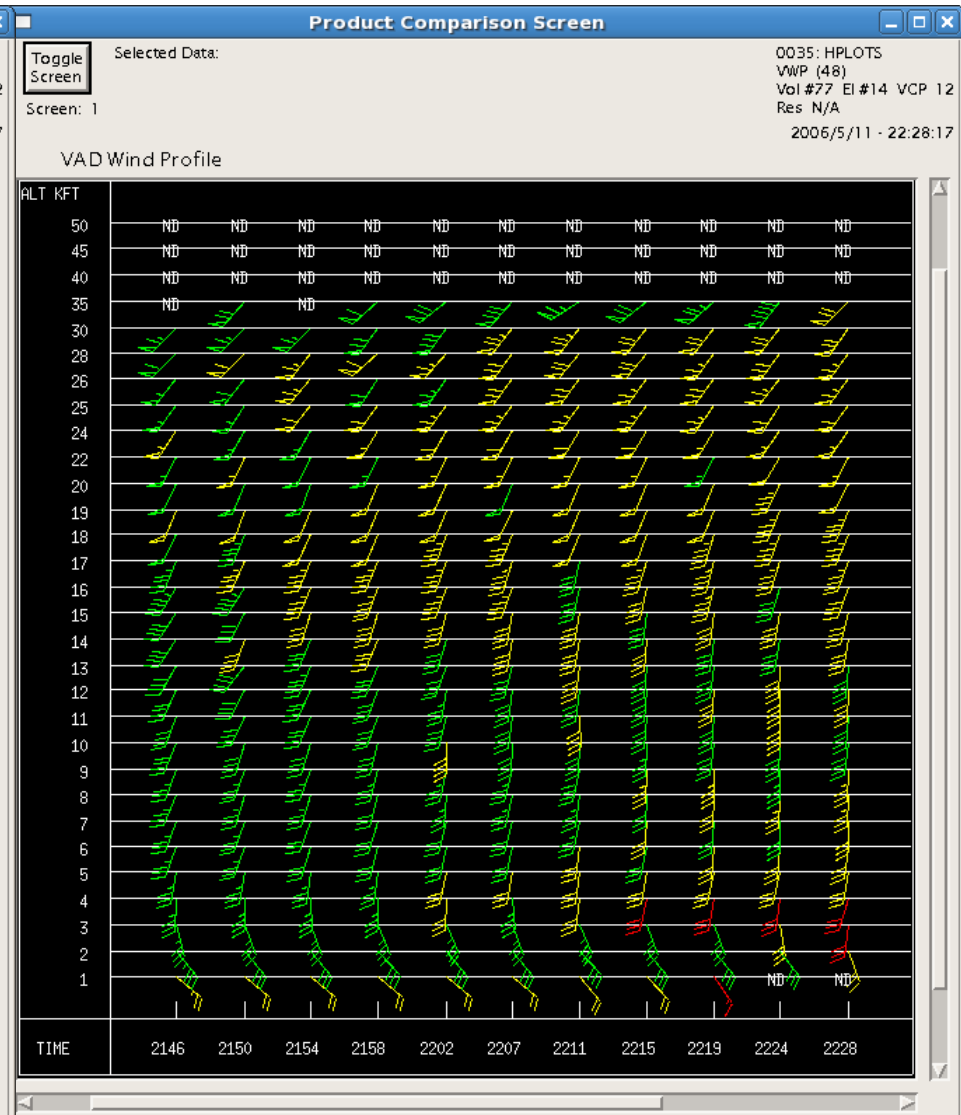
Product Comparison Screen

Toggle Screen

Screen: 1

Selected Data:

0035: HPLOTS
VWP (48)
Vol #77 El #14 VCP 12
Res N/A
2006/5/11 - 22:28:17

VAD Wind Profile

ALT KFT
50 ND ND ND ND ND ND ND ND ND ND ND
45 ND ND ND ND ND ND ND ND ND ND ND
40 ND ND ND ND ND ND ND ND ND ND ND
35 ND ND
30
28
26
25
24
22
20
19
18
17
16
15
14
13
12
11
10
9
8
7
6
5
4
3
2
1 ND ND

TIME 2146 2150 2154 2158 2202 2207 2211 2215 2219 2224 2228